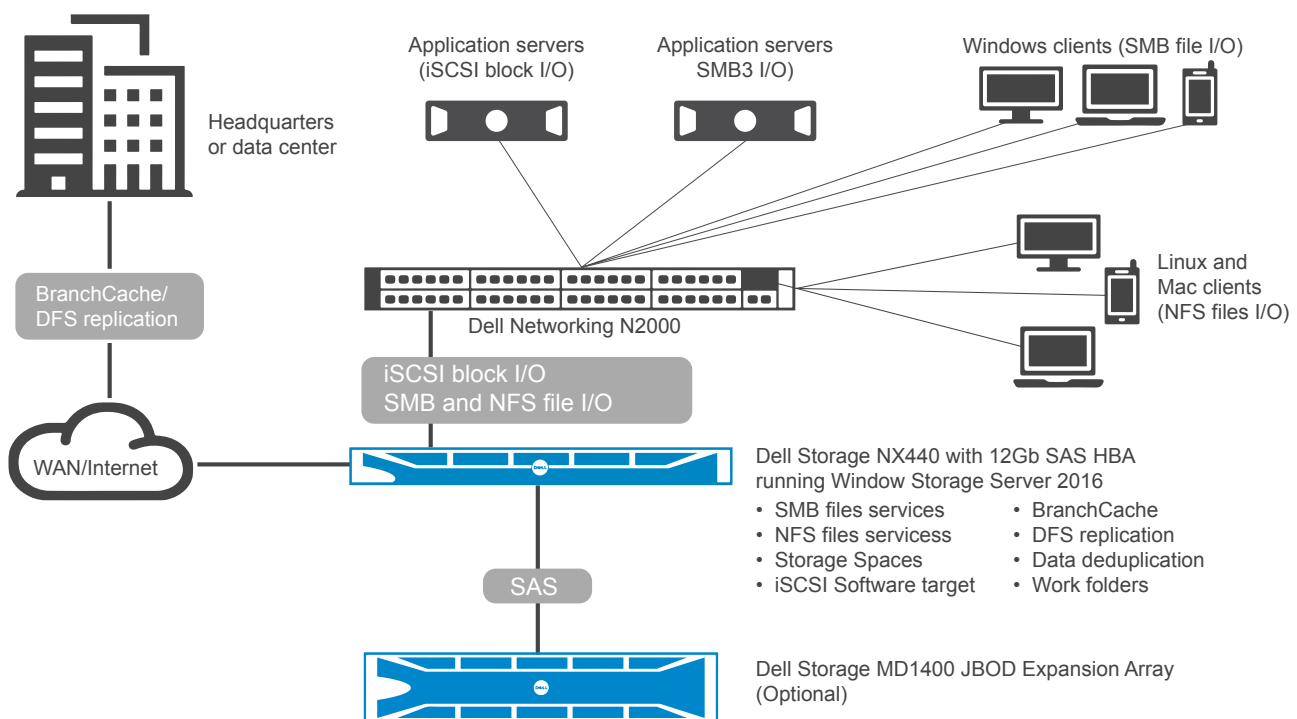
Headquarters or data center

Application servers (iSCSI block I/O)

Application servers SMB3 I/O)

Windows clients (SMB file I/O)

BranchCache/ DFS replication

Linux and Mac clients (NFS files I/O)

Dell Networking N2000

iSCSI block I/O
SMB and NFS file I/O

WAN/Internet

Dell Storage NX440 with 12Gb SAS HBA running Window Storage Server 2016

• SMB files services
• NFS files servicess
• Storage Spaces
• iSCSI Software target

• BranchCache
• DFS replication
• Data deduplication
• Work folders

SAS

Dell Storage MD1400 JBOD Expansion Array (Optional)